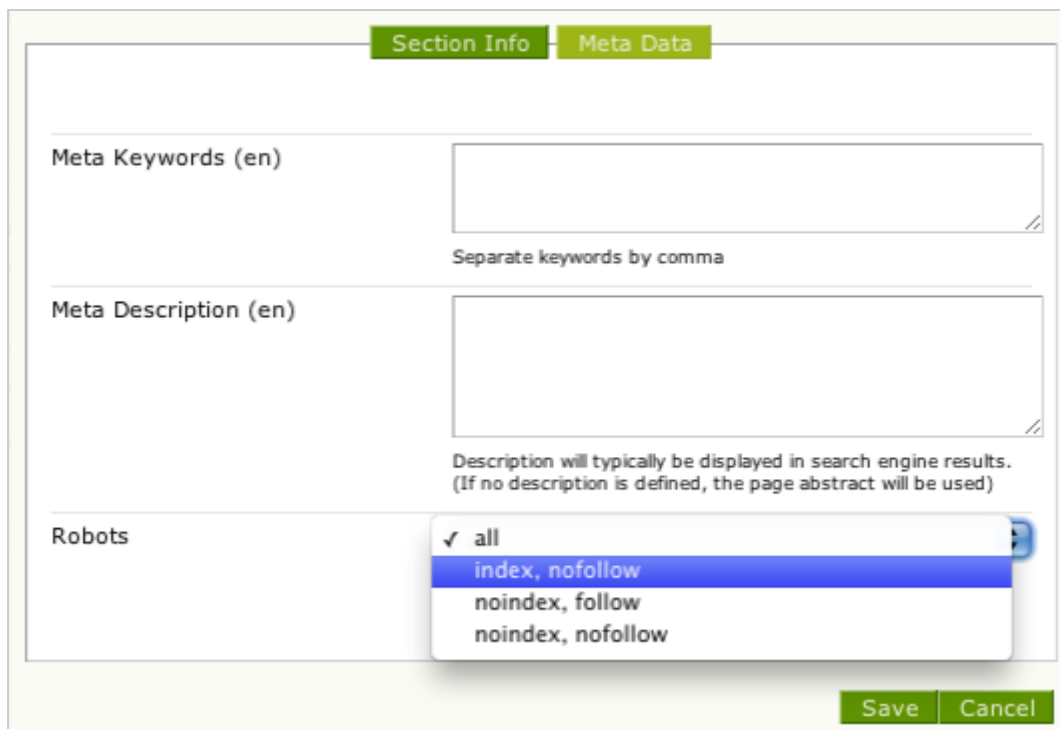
Section Info Meta Data

Meta Keywords (en)

Separate keywords by comma

Meta Description (en)

Description will typically be displayed in search engine results. (If no description is defined, the page abstract will be used)

Robots

✓ all
index, nofollow
noindex, follow
noindex, nofollow

Save Cancel